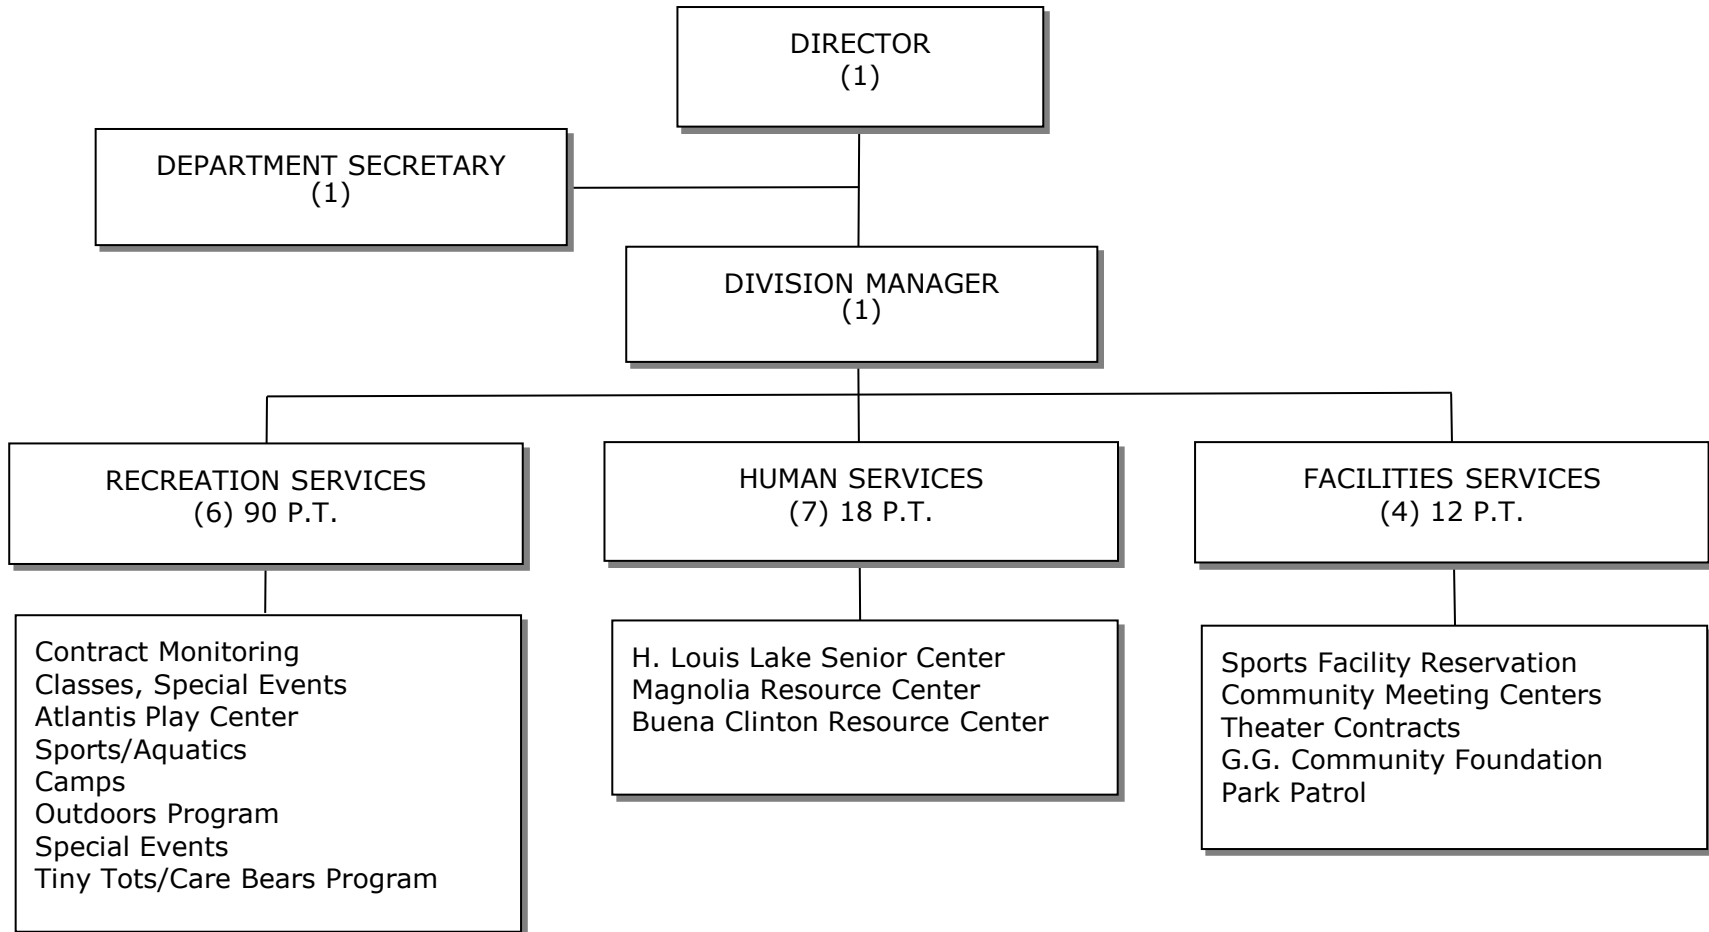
DIRECTOR
(1)

DEPARTMENT SECRETARY
(1)

DIVISION MANAGER
(1)

RECREATION SERVICES
(6) 90 P.T.

HUMAN SERVICES
(7) 18 P.T.

FACILITIES SERVICES
(4) 12 P.T.

Contract Monitoring
Classes, Special Events
Atlantis Play Center
Sports/Aquatics
Camps
Outdoors Program
Special Events
Tiny Tots/Care Bears Program

H. Louis Lake Senior Center
Magnolia Resource Center
Buena Clinton Resource Center

Sports Facility Reservation
Community Meeting Centers
Theater Contracts
G.G. Community Foundation
Park Patrol